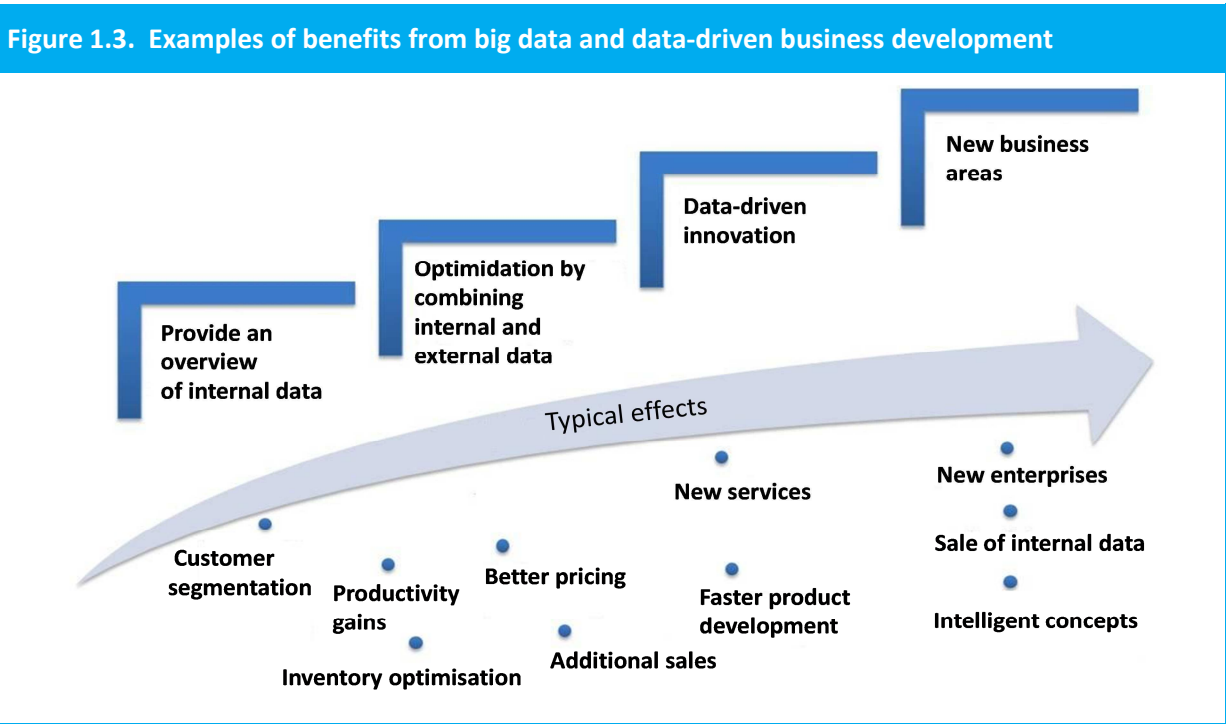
Figure 1.3. Examples of benefits from big data and data-driven business development

New business areas

Data-driven innovation

Optimidation by combining internal and external data

Provide an overview of internal data

Typical effects

Customer segmentation

Productivity gains

Inventory optimisation

Better pricing

Additional sales

New services

Faster product development

New enterprises

Sale of internal data

Intelligent concepts